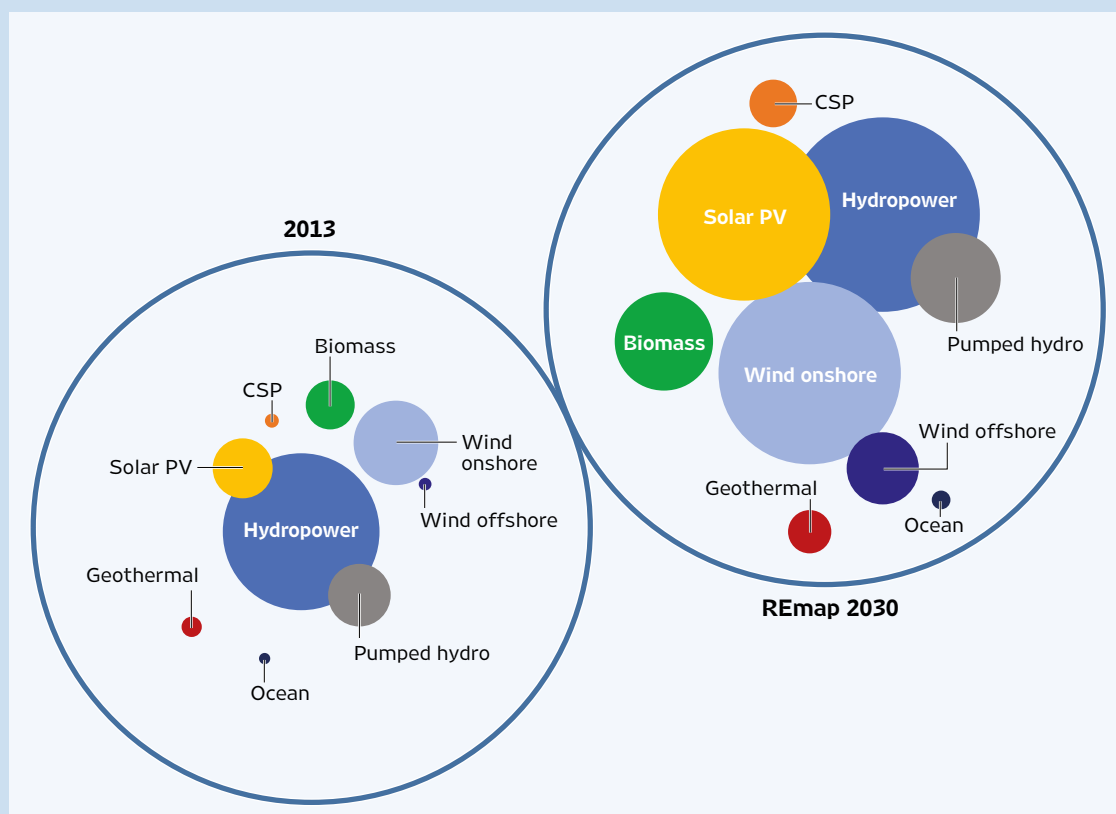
2013

Biomass

CSP

Wind onshore

Solar PV

Hydropower

Wind offshore

Geothermal

Pumped hydro

Ocean

CSP

Solar PV

Hydropower

Pumped hydro

Biomass

Wind onshore

Wind offshore

Geothermal

Ocean

REmap 2030